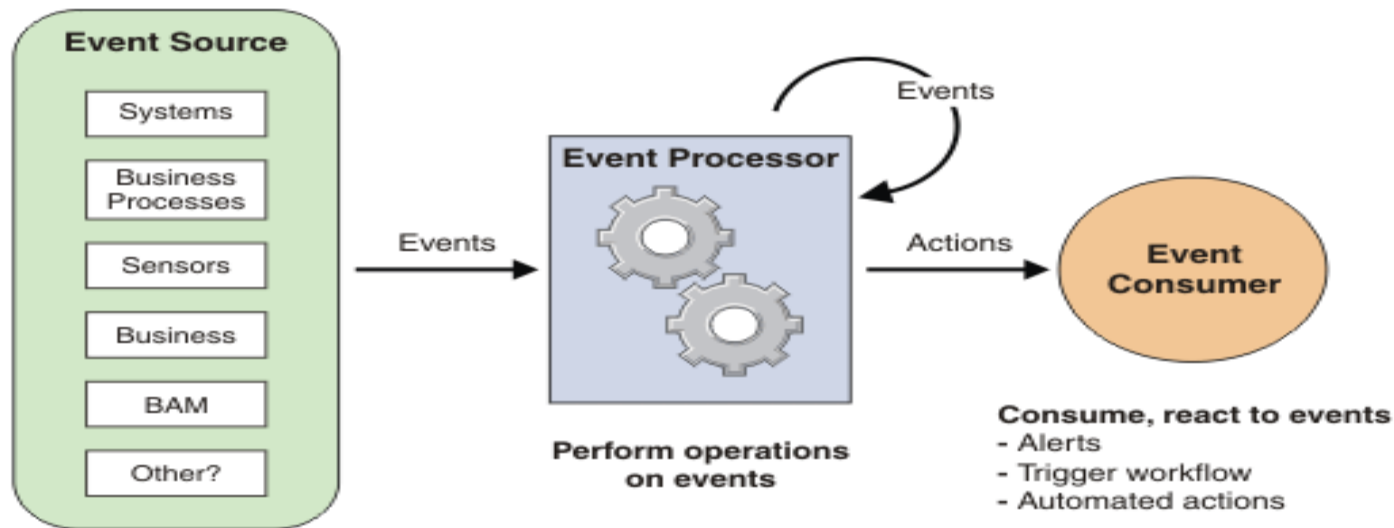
Event Source

Systems

Business Processes

Sensors

Business

BAM

Other?

Events

Event Processor

Events

Actions

Event Consumer

Perform operations on events

Consume, react to events
- Alerts
- Trigger workflow
- Automated actions